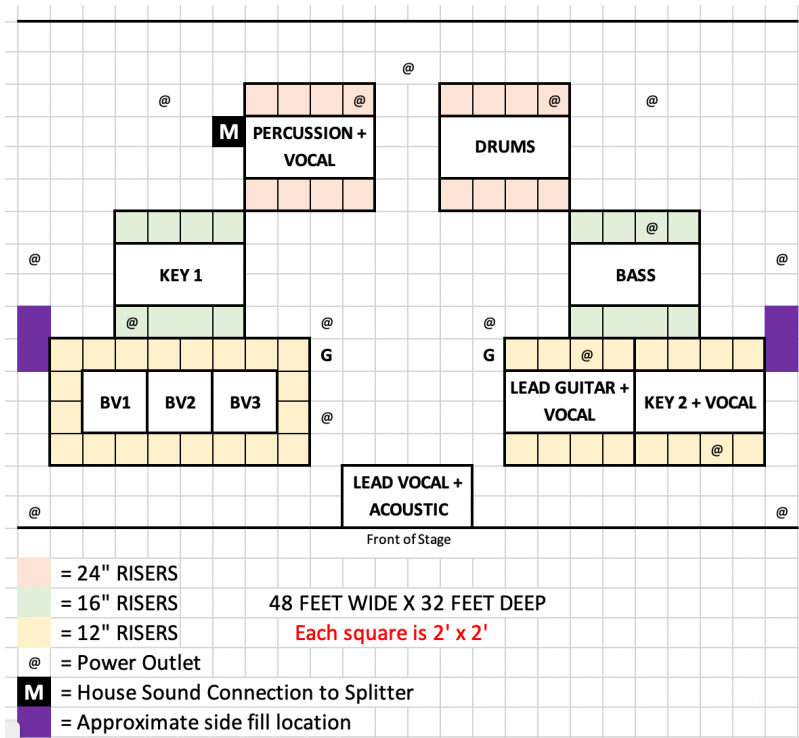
@

@ @ @ @

M PERCUSSION + VOCAL

DRUMS

@

@ KEY 1 BASS @

@ @ @

G G

@

BV1 BV2 BV3

LEAD GUITAR + VOCAL

KEY 2 + VOCAL

@ @

LEAD VOCAL + ACOUSTIC

@ @

Front of Stage

= 24" RISERS

= 16" RISERS

48 FEET WIDE X 32 FEET DEEP

= 12" RISERS

Each square is 2' x 2'

@ = Power Outlet

M = House Sound Connection to Splitter

= Approximate side fill location